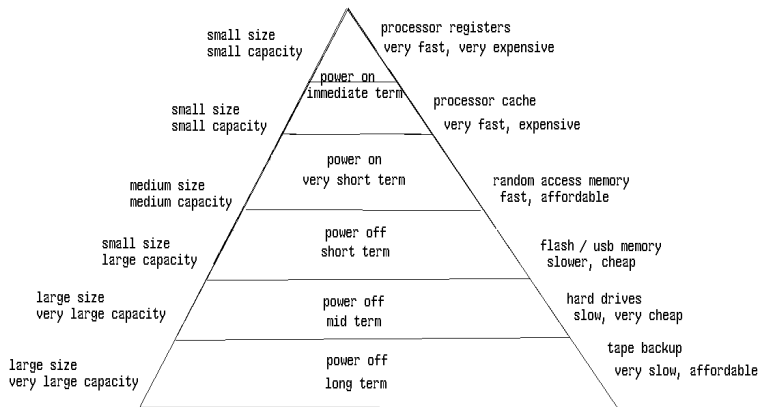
small size
small capacity

processor registers
very fast, very expensive

power on
immediate term

small size
small capacity

processor cache
very fast, expensive

power on
very short term

medium size
medium capacity

random access memory
fast, affordable

power off
short term

small size
large capacity

flash / usb memory
slower, cheap

large size
very large capacity

power off
mid term

hard drives
slow, very cheap

large size
very large capacity

power off
long term

tape backup
very slow, affordable